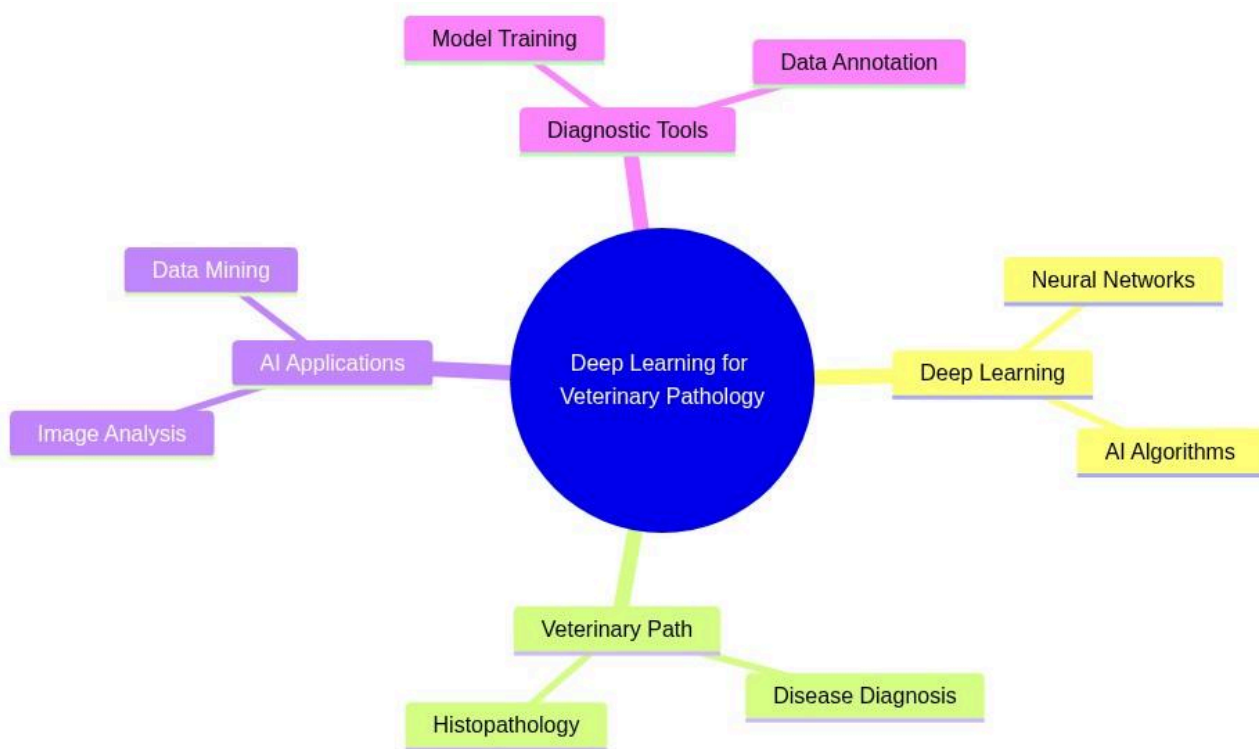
Deep Learning for Veterinary Pathology

Diagnostic Tools
Model Training
Data Annotation

Deep Learning
Neural Networks
AI Algorithms

Veterinary Path
Disease Diagnosis
Histopathology

AI Applications
Data Mining
Image Analysis